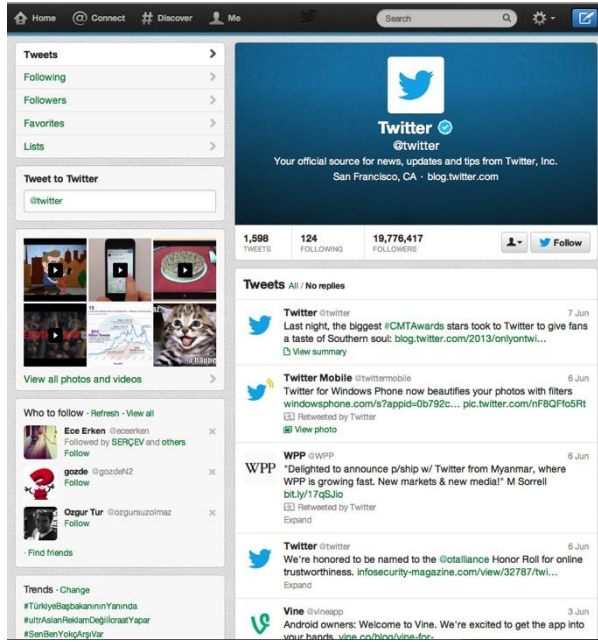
Home @ Connect # Discover Me Search

Tweets
Following
Followers
Favorites
Lists

Tweet to Twitter
@twitter

View all photos and videos

Who to follow · Refresh · View all
Ece Erken @eceerken
Followed by SERÇEV and others
Follow
gozde @gozdeN2
Follow
Ozgur Tur @ozgursuzolmaz
Follow
· Find friends

Trends · Change
#TürkiyeBaşbakanınınYanında
#ultrAslanReklamDeğilİcraatYapar
#SenBenYokçArşıVar

Twitter
@twitter
Your official source for news, updates and tips from Twitter, Inc.
San Francisco, CA · blog.twitter.com

1,598 TWEETS | 124 FOLLOWING | 19,776,417 FOLLOWERS | Follow

Tweets All / No replies

Twitter @twitter 7 Jun
Last night, the biggest #CMTAwards stars took to Twitter to give fans a taste of Southern soul: blog.twitter.com/2013/onlyontwi...
View summary

Twitter Mobile @twittermobile 6 Jun
Twitter for Windows Phone now beautifies your photos with filters windowsphone.com/s?appid=0b792c... pic.twitter.com/nF8QFfo5Rt
Retweeted by Twitter
View photo

WPP @WPP 6 Jun
"Delighted to announce p/ship w/ Twitter from Myanmar, where WPP is growing fast. New markets & new media!" M Sorrell bit.ly/17qSJio
Retweeted by Twitter
Expand

Twitter @twitter 6 Jun
We're honored to be named to the @otalliance Honor Roll for online trustworthiness. infosecurity-magazine.com/view/32787/twi...
Expand

Vine @vineapp 3 Jun
Android owners: Welcome to Vine. We're excited to get the app into your hands. vine.co/blog/vine-for-